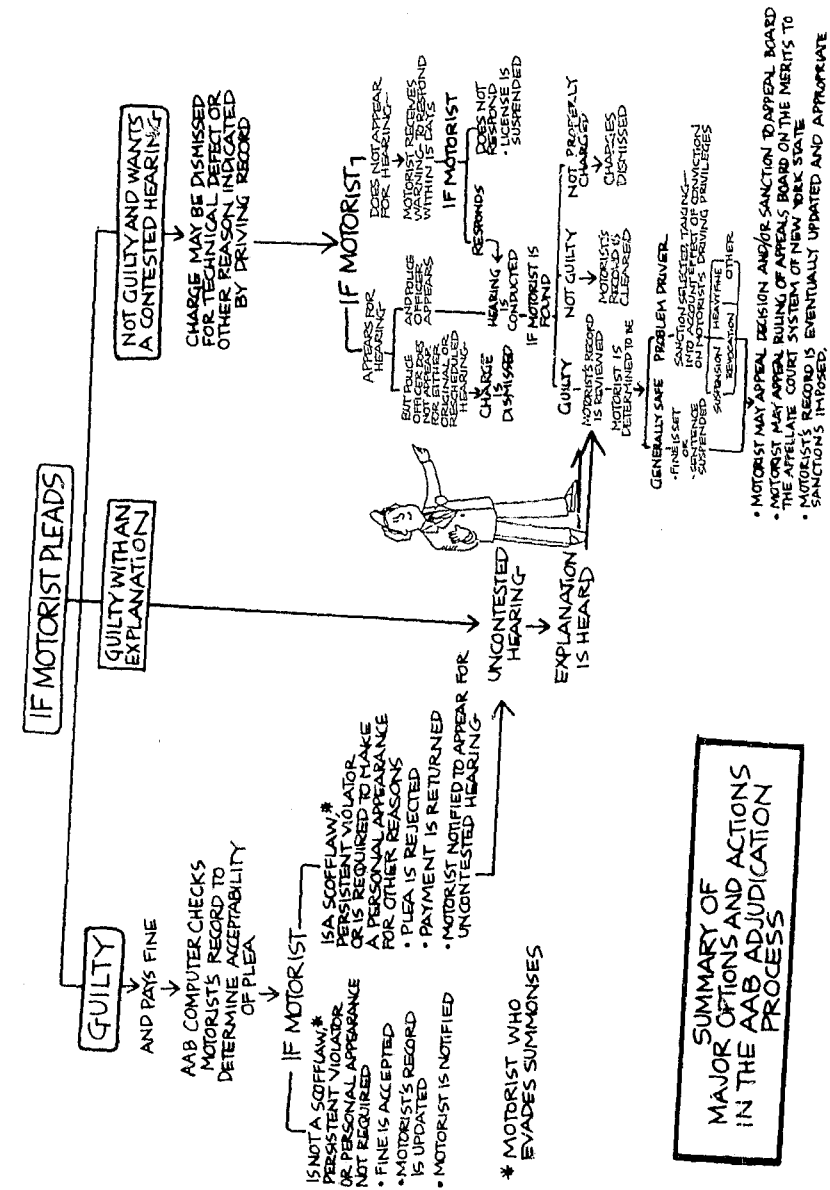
IF MOTORIST PLEADS

GUILTY

AND PAYS FINE

AAB COMPUTER CHECKS MOTORISTS RECORD TO DETERMINE ACCEPTABILITY OF PLEA

IF MOTORIST

IS NOT A SCOFFLAW,* PERSISTENT VIOLATOR OR PERSONAL APPEARANCE NOT REQUIRED
• FINE IS ACCEPTED
• MOTORIST'S RECORD IS UPDATED
• MOTORIST IS NOTIFIED

IS A SCOFFLAW,* PERSISTENT VIOLATOR OR IS REQUIRED TO MAKE A PERSONAL APPEARANCE FOR OTHER REASONS
• PLEA IS REJECTED
• PAYMENT IS RETURNED
• MOTORIST NOTIFIED TO APPEAR FOR UNCONTESTED HEARING

* MOTORIST WHO EVADES SUMMONSES

GUILTY WITH AN EXPLANATION

UNCONTESTED HEARING

EXPLANATION IS HEARD

NOT GUILTY AND WANTS A CONTESTED HEARING

CHARGE MAY BE DISMISSED FOR TECHNICAL DEFECT OR OTHER REASON INDICATED BY DRIVING RECORD

IF MOTORIST

APPEARS FOR HEARING

BUT POLICE OFFICER DOES NOT APPEAR FOR EITHER ORIGINAL OR RESCHEDULED HEARING

CHARGE IS DISMISSED

AND POLICE OFFICER APPEARS

HEARING IS CONDUCTED

DOES NOT APPEAR FOR HEARING

MOTORIST RECEIVES WARNING TO RESPOND WITHIN 15 DAYS

IF MOTORIST

RESPONDS

DOES NOT RESPOND
• LICENSE IS SUSPENDED

IF MOTORIST IS FOUND

GUILTY

NOT GUILTY

NOT PROPERLY CHARGED

MOTORIST'S RECORD IS CLEARED

CHARGES DISMISSED

MOTORIST'S RECORD IS REVIEWED

MOTORIST IS DETERMINED TO BE

GENERALLY SAFE
• FINE IS SET OR
• SENTENCE SUSPENDED

PROBLEM DRIVER

SANCTION SELECTED, TAKING INTO ACCOUNT EFFECT OF CONVICTION ON MOTORIST'S DRIVING PRIVILEGES

| SUSPENSION | HEAVY FINE | OTHER |
| REVOCATION | | |

• MOTORIST MAY APPEAL DECISION AND/OR SANCTION TO APPEAL BOARD
• MOTORIST MAY APPEAL RULING OF APPEALS BOARD ON THE MERITS TO THE APPELLATE COURT SYSTEM OF NEW YORK STATE
• MOTORIST'S RECORD IS EVENTUALLY UPDATED AND APPROPRIATE SANCTIONS IMPOSED.

SUMMARY OF MAJOR OPTIONS AND ACTIONS IN THE AAB ADJUDICATION PROCESS